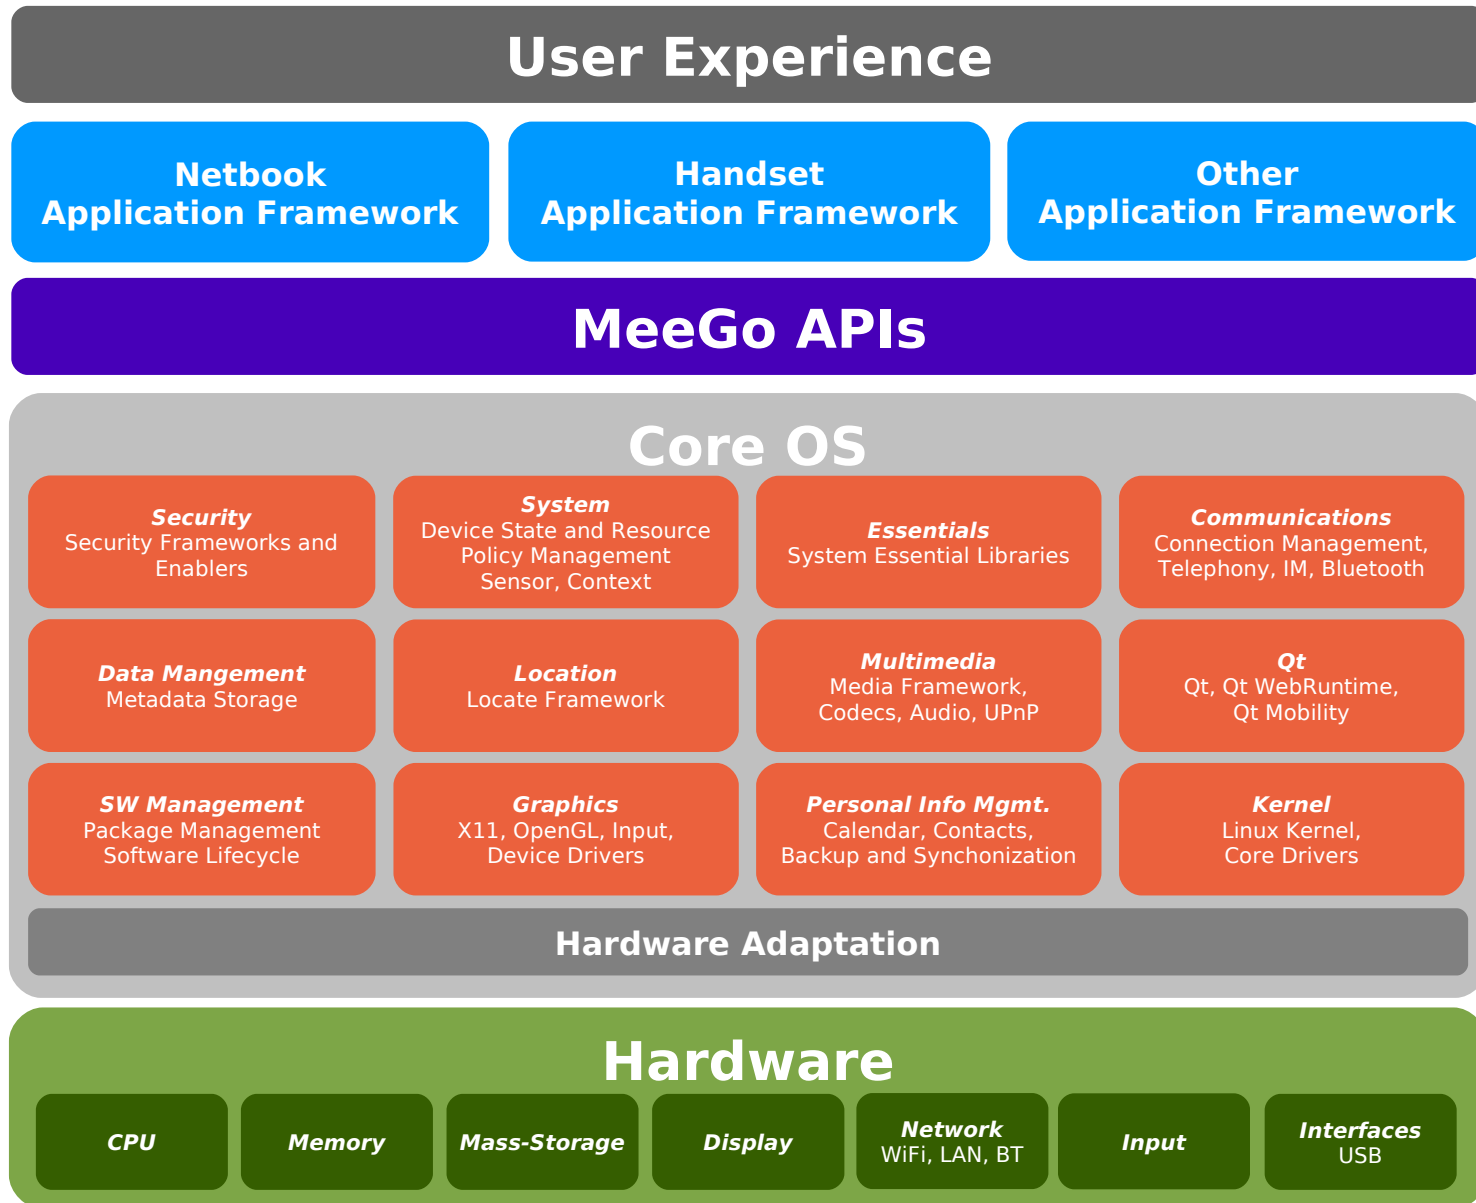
User Experience

Netbook Application Framework

Handset Application Framework

Other Application Framework

MeeGo APIs

Core OS

Security
Security Frameworks and Enablers

System
Device State and Resource Policy Management
Sensor, Context

Essentials
System Essential Libraries

Communications
Connection Management, Telephony, IM, Bluetooth

Data Mangement
Metadata Storage

Location
Locate Framework

Multimedia
Media Framework, Codecs, Audio, UPnP

Qt
Qt, Qt WebRuntime, Qt Mobility

SW Management
Package Management
Software Lifecycle

Graphics
X11, OpenGL, Input, Device Drivers

Personal Info Mgmt.
Calendar, Contacts, Backup and Synchonization

Kernel
Linux Kernel, Core Drivers

Hardware Adaptation

Hardware

CPU

Memory

Mass-Storage

Display

Network
WiFi, LAN, BT

Input

Interfaces
USB